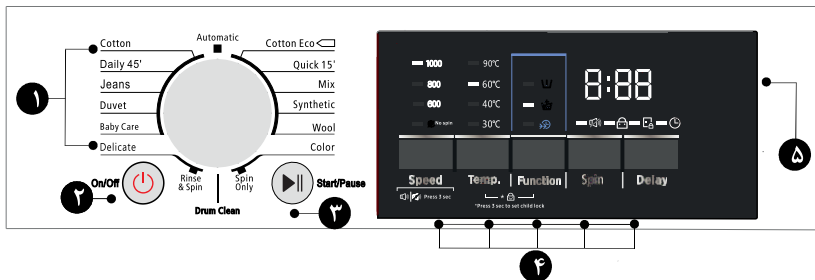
Automatic
Cotton
Daily 45'
Jeans
Duvet
Baby Care
Delicate
Cotton Eco
Quick 15'
Mix
Synthetic
Wool
Color
Rinse & Spin
Spin Only
Drum Clean
On/Off
Start/Pause
۱
۲
۳
۴
۵
1000
800
600
No spin
90℃
60℃
40℃
30℃
8:88
Speed
Temp.
Function
Spin
Delay
Press 3 sec
*Press 3 sec to set child lock